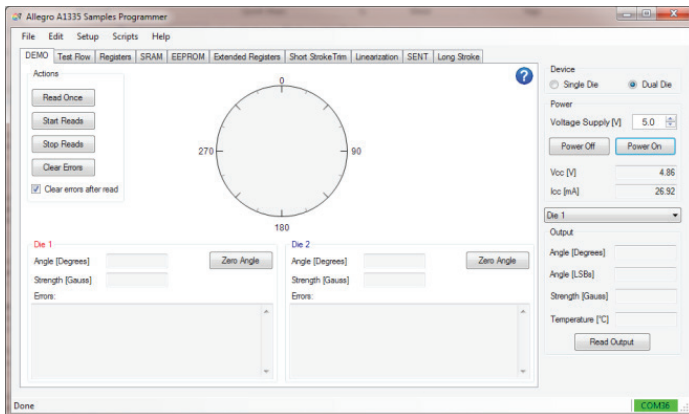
Allegro A1335 Samples Programmer

File Edit Setup Scripts Help

DEMO | Test Flow | Registers | SRAM | EEPROM | Extended Registers | Short Stroke Trim | Linearization | SENT | Long Stroke

Actions

Read Once

Start Reads

Stop Reads

Clear Errors

Clear errors after read

0

270

90

180

?

Die 1

Angle [Degrees]

Strength [Gauss]

Zero Angle

Errors:

Die 2

Angle [Degrees]

Strength [Gauss]

Zero Angle

Errors:

Device

Single Die

Dual Die

Power

Voltage Supply [V] 5.0

Power Off

Power On

Vcc [V] 4.86

Icc [mA] 26.92

Die 1

Output

Angle [Degrees]

Angle [LSBs]

Strength [Gauss]

Temperature [°C]

Read Output

Done

COM36